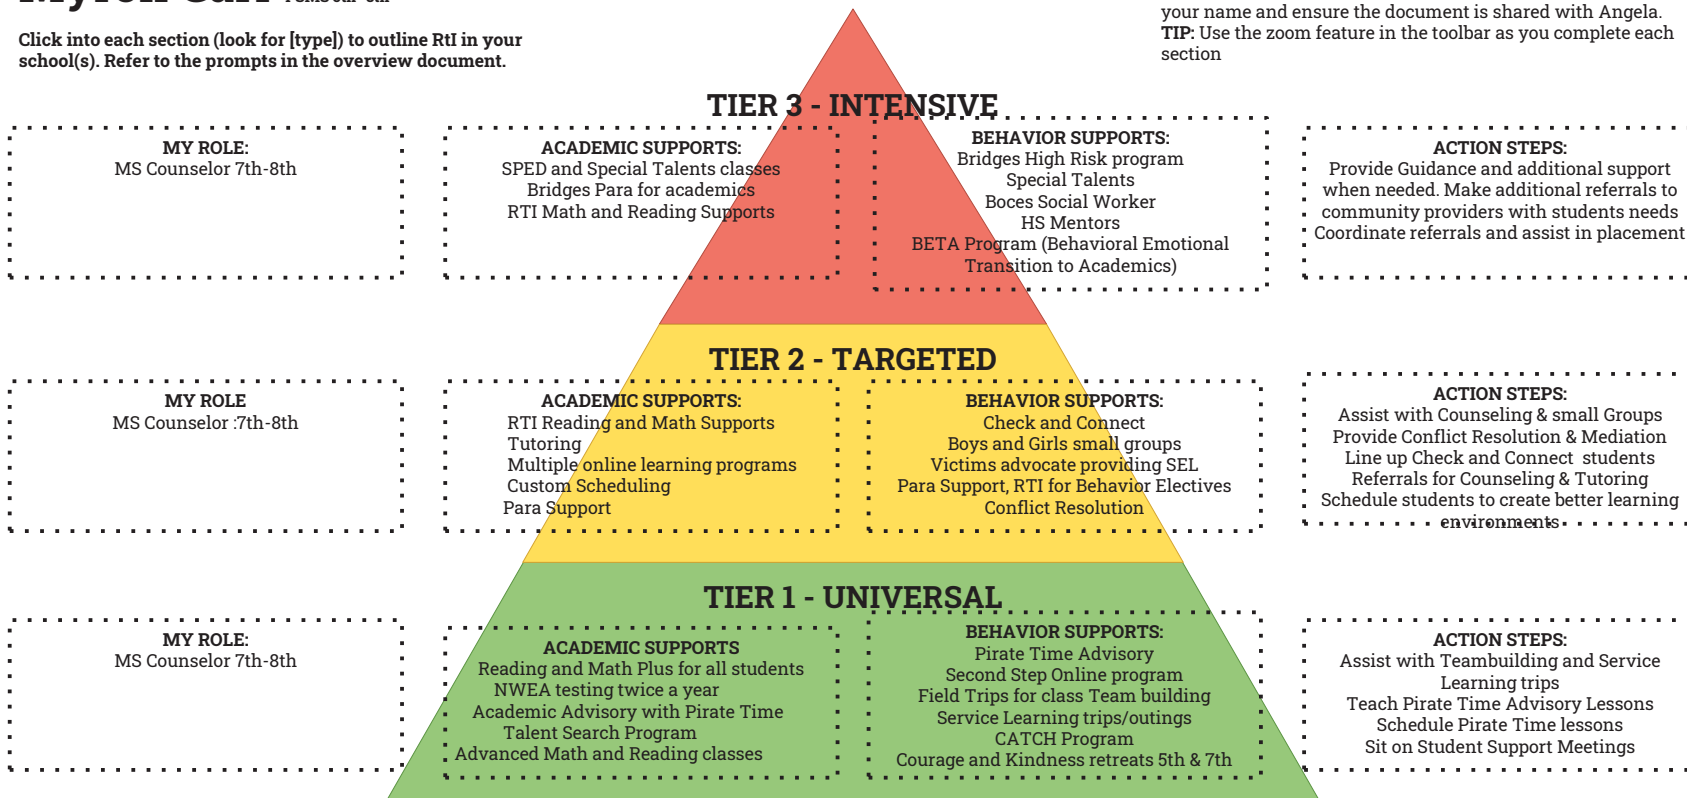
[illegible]

Click into each section (look for [type]) to outline RtI in your school(s). Refer to the prompts in the overview document.

your name and ensure the document is shared with Angela.
TIP: Use the zoom feature in the toolbar as you complete each section

TIER 3 - INTENSIVE

MY ROLE:
MS Counselor 7th-8th

ACADEMIC SUPPORTS:
SPED and Special Talents classes
Bridges Para for academics
RTI Math and Reading Supports

BEHAVIOR SUPPORTS:
Bridges High Risk program
Special Talents
Boces Social Worker
HS Mentors
BETA Program (Behavioral Emotional Transition to Academics)

ACTION STEPS:
Provide Guidance and additional support when needed. Make additional referrals to community providers with students needs
Coordinate referrals and assist in placement

TIER 2 - TARGETED

MY ROLE
MS Counselor :7th-8th

ACADEMIC SUPPORTS:
RTI Reading and Math Supports
Tutoring
Multiple online learning programs
Custom Scheduling
Para Support

BEHAVIOR SUPPORTS:
Check and Connect
Boys and Girls small groups
Victims advocate providing SEL
Para Support, RTI for Behavior Electives
Conflict Resolution

ACTION STEPS:
Assist with Counseling & small Groups
Provide Conflict Resolution & Mediation
Line up Check and Connect students
Referrals for Counseling & Tutoring
Schedule students to create better learning environments

TIER 1 - UNIVERSAL

MY ROLE:
MS Counselor 7th-8th

ACADEMIC SUPPORTS
Reading and Math Plus for all students
NWEA testing twice a year
Academic Advisory with Pirate Time
Talent Search Program
Advanced Math and Reading classes

BEHAVIOR SUPPORTS:
Pirate Time Advisory
Second Step Online program
Field Trips for class Team building
Service Learning trips/outings
CATCH Program
Courage and Kindness retreats 5th & 7th

ACTION STEPS:
Assist with Teambuilding and Service Learning trips
Teach Pirate Time Advisory Lessons
Schedule Pirate Time lessons
Sit on Student Support Meetings